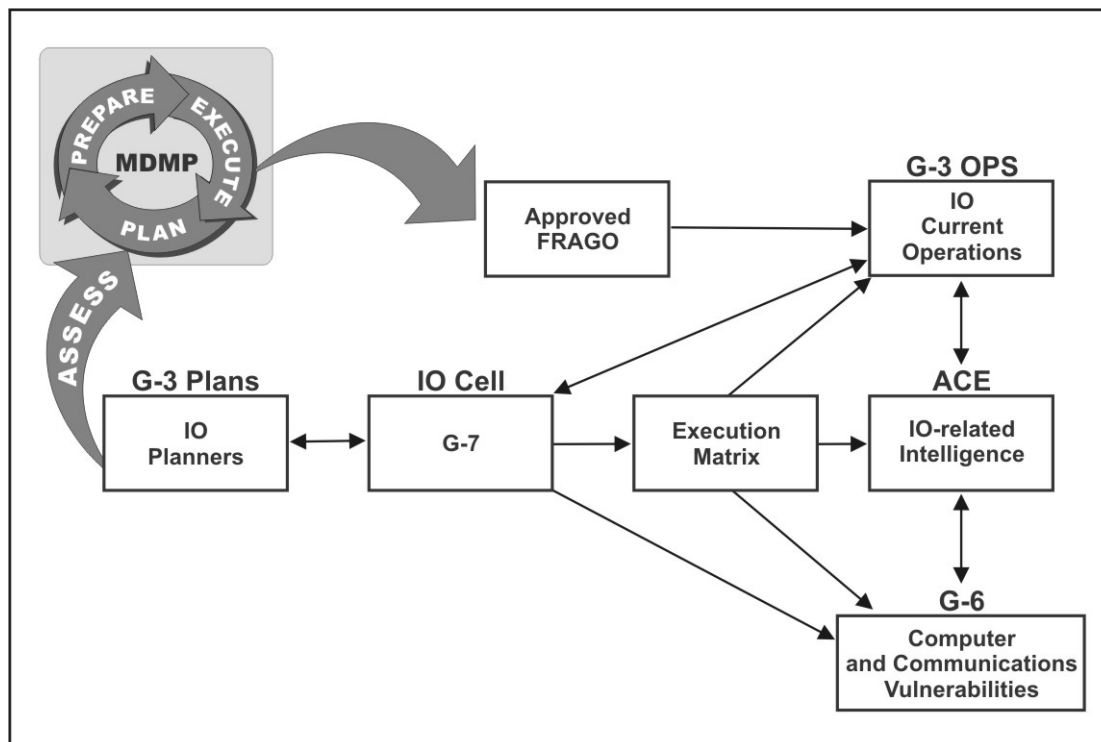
PREPARE
EXECUTE
MDMP
PLAN
ASSESS

Approved FRAGO

G-3 OPS
IO Current Operations

G-3 Plans
IO Planners

IO Cell
G-7

Execution Matrix

ACE
IO-related Intelligence

G-6
Computer and Communications Vulnerabilities